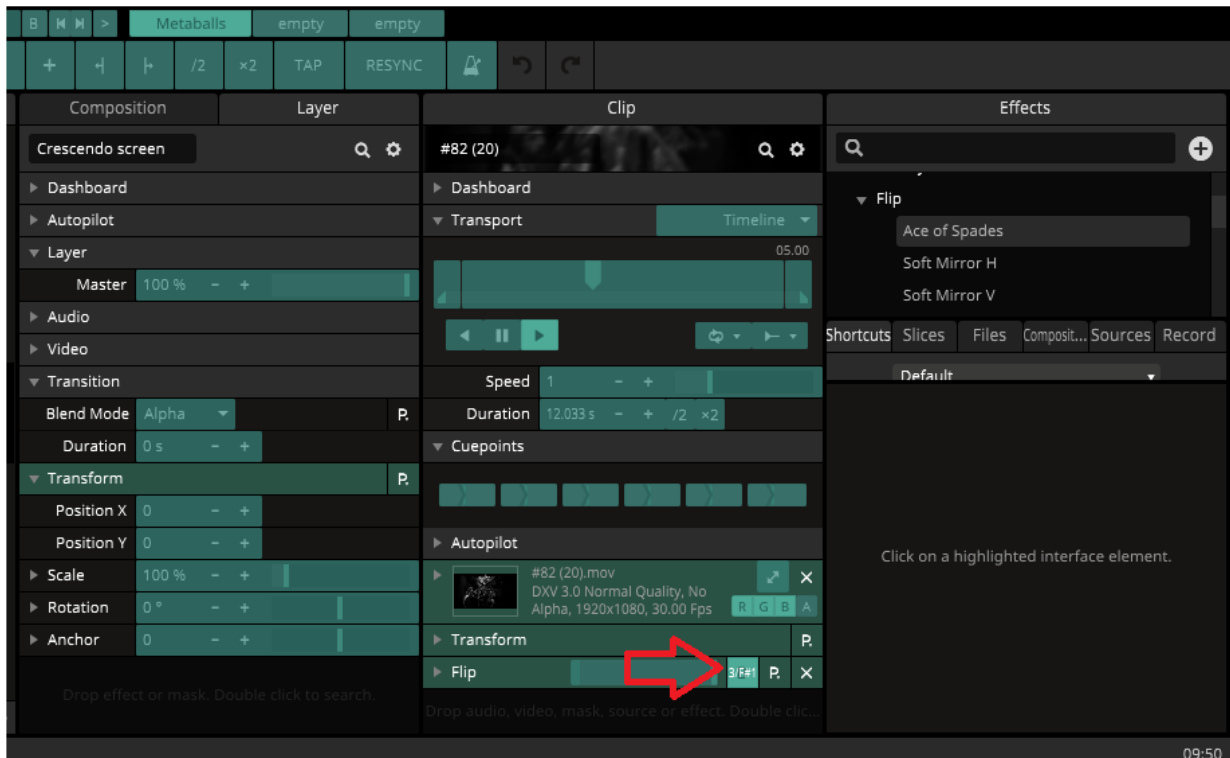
B Metaballs empty empty

+ /2 ×2 TAP RESYNC

Composition Layer

Crescendo screen

Dashboard
Autopilot
Layer
Master 100 % − +
Audio
Video
Transition
Blend Mode Alpha P.
Duration 0 s − +
Transform P.
Position X 0 − +
Position Y 0 − +
Scale 100 % − +
Rotation 0 ° − +
Anchor 0 − +

Drop effect or mask. Double click to search.

Clip

#82 (20)

Dashboard
Transport Timeline
05.00

Speed 1 − +
Duration 12.033 s − + /2 ×2
Cuepoints

Autopilot
#82 (20).mov
DXV 3.0 Normal Quality, No Alpha, 1920x1080, 30.00 Fps
R G B A
Transform P.
Flip 3/F#1 P.

Drop audio, video, mask, source or effect. Double clic...

Effects

Flip
Ace of Spades
Soft Mirror H
Soft Mirror V

Shortcuts Slices Files Composit... Sources Record

Default

Click on a highlighted interface element.

09:50